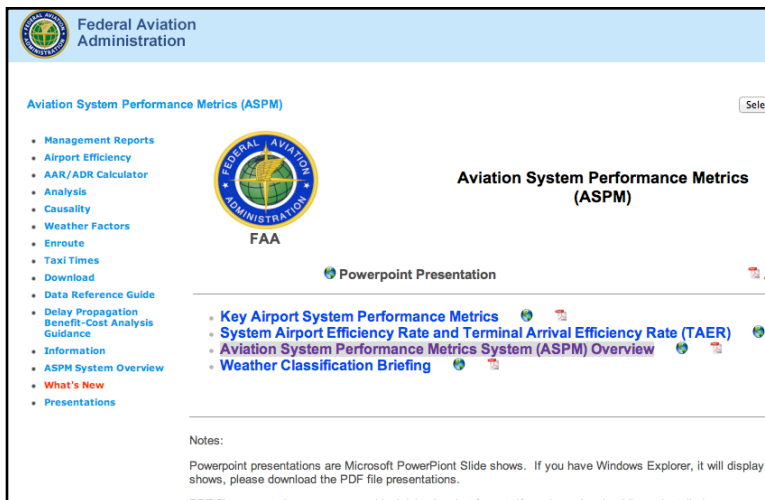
Federal Aviation Administration

Aviation System Performance Metrics (ASPM)

Sele

- Management Reports
- Airport Efficiency
- AAR/ADR Calculator
- Analysis
- Causality
- Weather Factors
- Enroute
- Taxi Times
- Download
- Data Reference Guide
- Delay Propagation Benefit-Cost Analysis Guidance
- Information
- ASPM System Overview
- What's New
- Presentations

FEDERAL AVIATION ADMINISTRATION

FAA

Aviation System Performance Metrics (ASPM)

Powerpoint Presentation

- Key Airport System Performance Metrics
- System Airport Efficiency Rate and Terminal Arrival Efficiency Rate (TAER)
- Aviation System Performance Metrics System (ASPM) Overview
- Weather Classification Briefing

Notes:

Powerpoint presentations are Microsoft PowerPiont Slide shows. If you have Windows Explorer, it will display shows, please download the PDF file presentations.